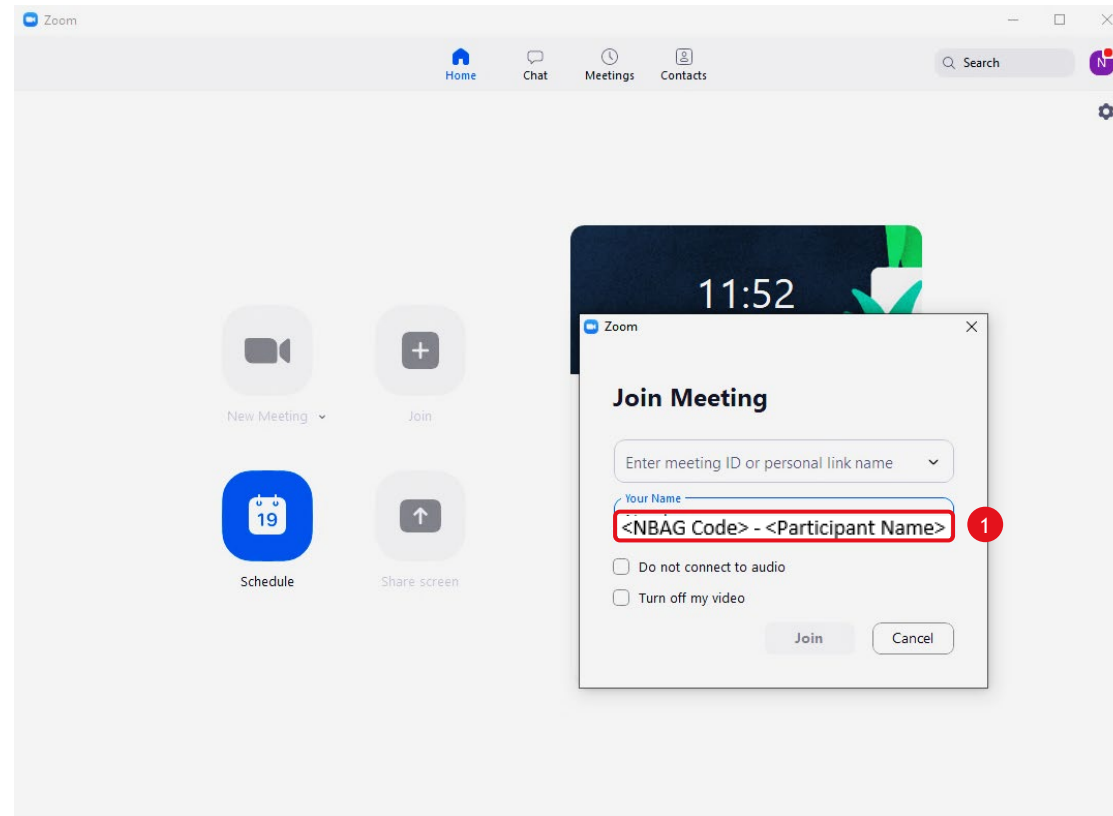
Zoom

Home
Chat
Meetings
Contacts

Search

N

11:52

New Meeting
Join
19
Schedule
Share screen

Zoom

Join Meeting

Enter meeting ID or personal link name

Your Name
<NBAG Code> - <Participant Name>

1

Do not connect to audio

Turn off my video

Join
Cancel